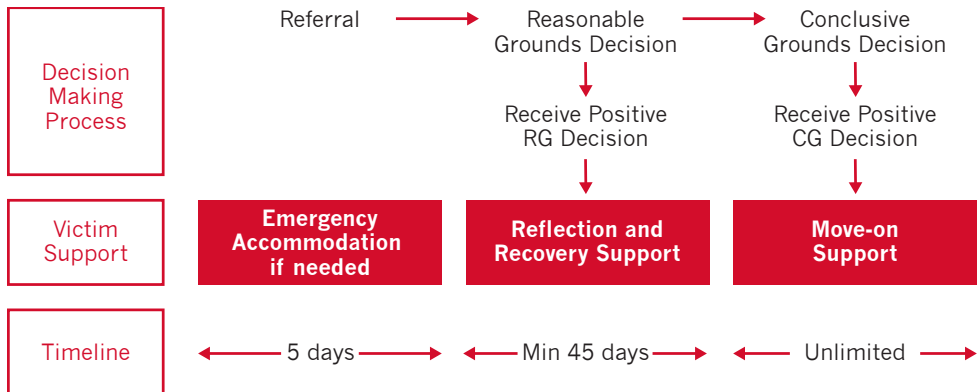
Decision Making Process

Referral

Reasonable Grounds Decision

Receive Positive RG Decision

Conclusive Grounds Decision

Receive Positive CG Decision

Victim Support

Emergency Accommodation if needed

Reflection and Recovery Support

Move-on Support

Timeline

5 days

Min 45 days

Unlimited